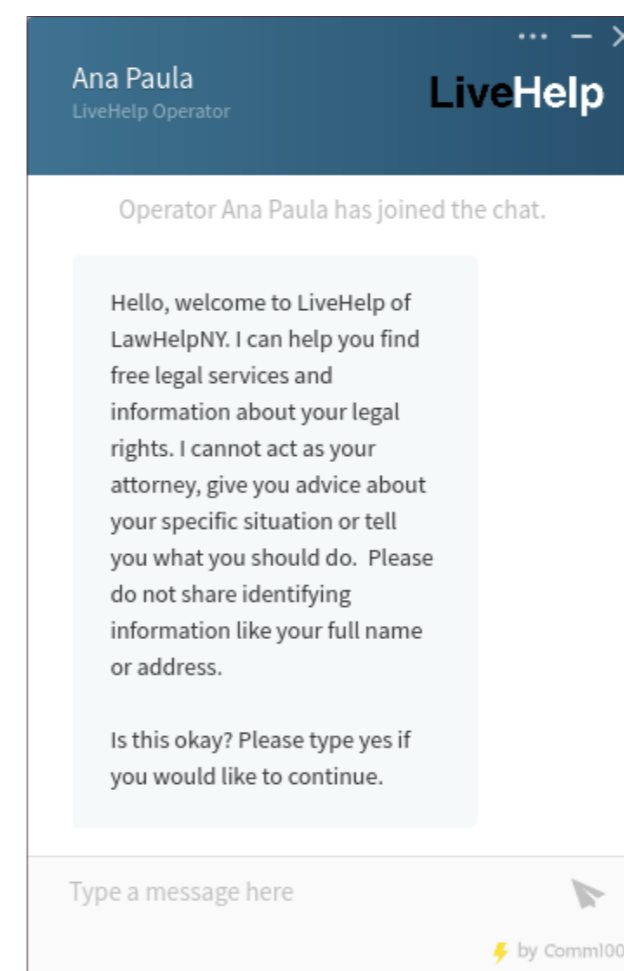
Ana Paula
LiveHelp Operator

LiveHelp

Operator Ana Paula has joined the chat.

Hello, welcome to LiveHelp of LawHelpNY. I can help you find free legal services and information about your legal rights. I cannot act as your attorney, give you advice about your specific situation or tell you what you should do. Please do not share identifying information like your full name or address.

Is this okay? Please type yes if you would like to continue.

Type a message here

by Comm100